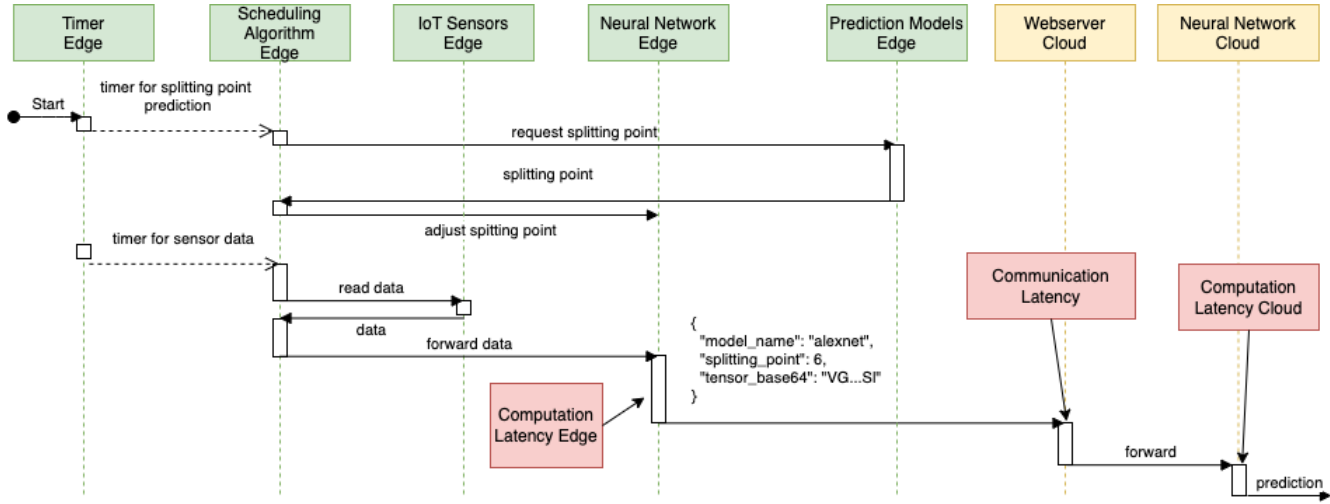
Timer Edge

Scheduling Algorithm Edge

IoT Sensors Edge

Neural Network Edge

Prediction Models Edge

Webserver Cloud

Neural Network Cloud

Start

timer for splitting point prediction

request splitting point

splitting point

adjust spitting point

timer for sensor data

read data

data

forward data

{
"model_name": "alexnet",
"splitting_point": 6,
"tensor_base64": "VG...SI"
}

Communication Latency

Computation Latency Cloud

Computation Latency Edge

forward

prediction